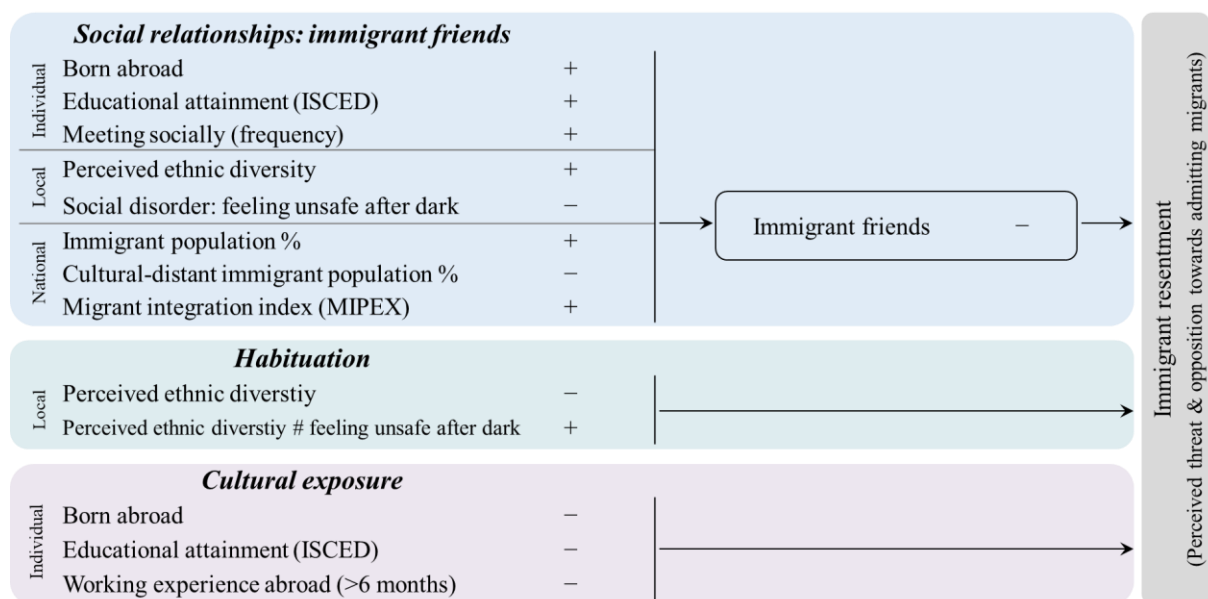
***Social relationships: immigrant friends***

Individual
Born abroad +
Educational attainment (ISCED) +
Meeting socially (frequency) +

Local
Perceived ethnic diversity +
Social disorder: feeling unsafe after dark −

National
Immigrant population % +
Cultural-distant immigrant population % −
Migrant integration index (MIPEX) +

Immigrant friends −

***Habituation***

Local
Perceived ethnic diverstiy −
Perceived ethnic diverstiy # feeling unsafe after dark +

***Cultural exposure***

Individual
Born abroad −
Educational attainment (ISCED) −
Working experience abroad (>6 months) −

Immigrant resentment
(Perceived threat & opposition towards admitting migrants)